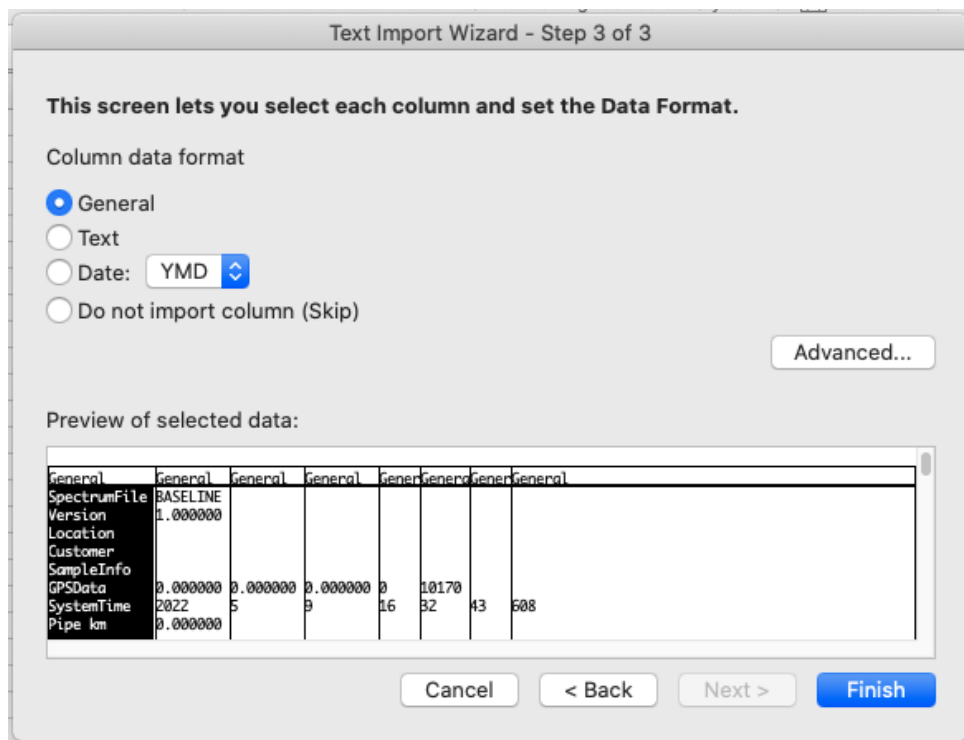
Text Import Wizard - Step 3 of 3

This screen lets you select each column and set the Data Format.

Column data format

General

Text

Date: YMD

Do not import column (Skip)

Advanced...

Preview of selected data:

| General | General | General | General | Gener | Genera | Gener | General |
|---|---|---|---|---|---|---|---|
| SpectrumFile | BASELINE | | | | | | |
| Version | 1.000000 | | | | | | |
| Location | | | | | | | |
| Customer | | | | | | | |
| SampleInfo | | | | | | | |
| GPSData | 0.000000 | 0.000000 | 0.000000 | 0 | 10170 | | |
| SystemTime | 2022 | 5 | 9 | 16 | 32 | 43 | 608 |
| Pipe km | 0.000000 | | | | | | |

Cancel

< Back

Next >

Finish